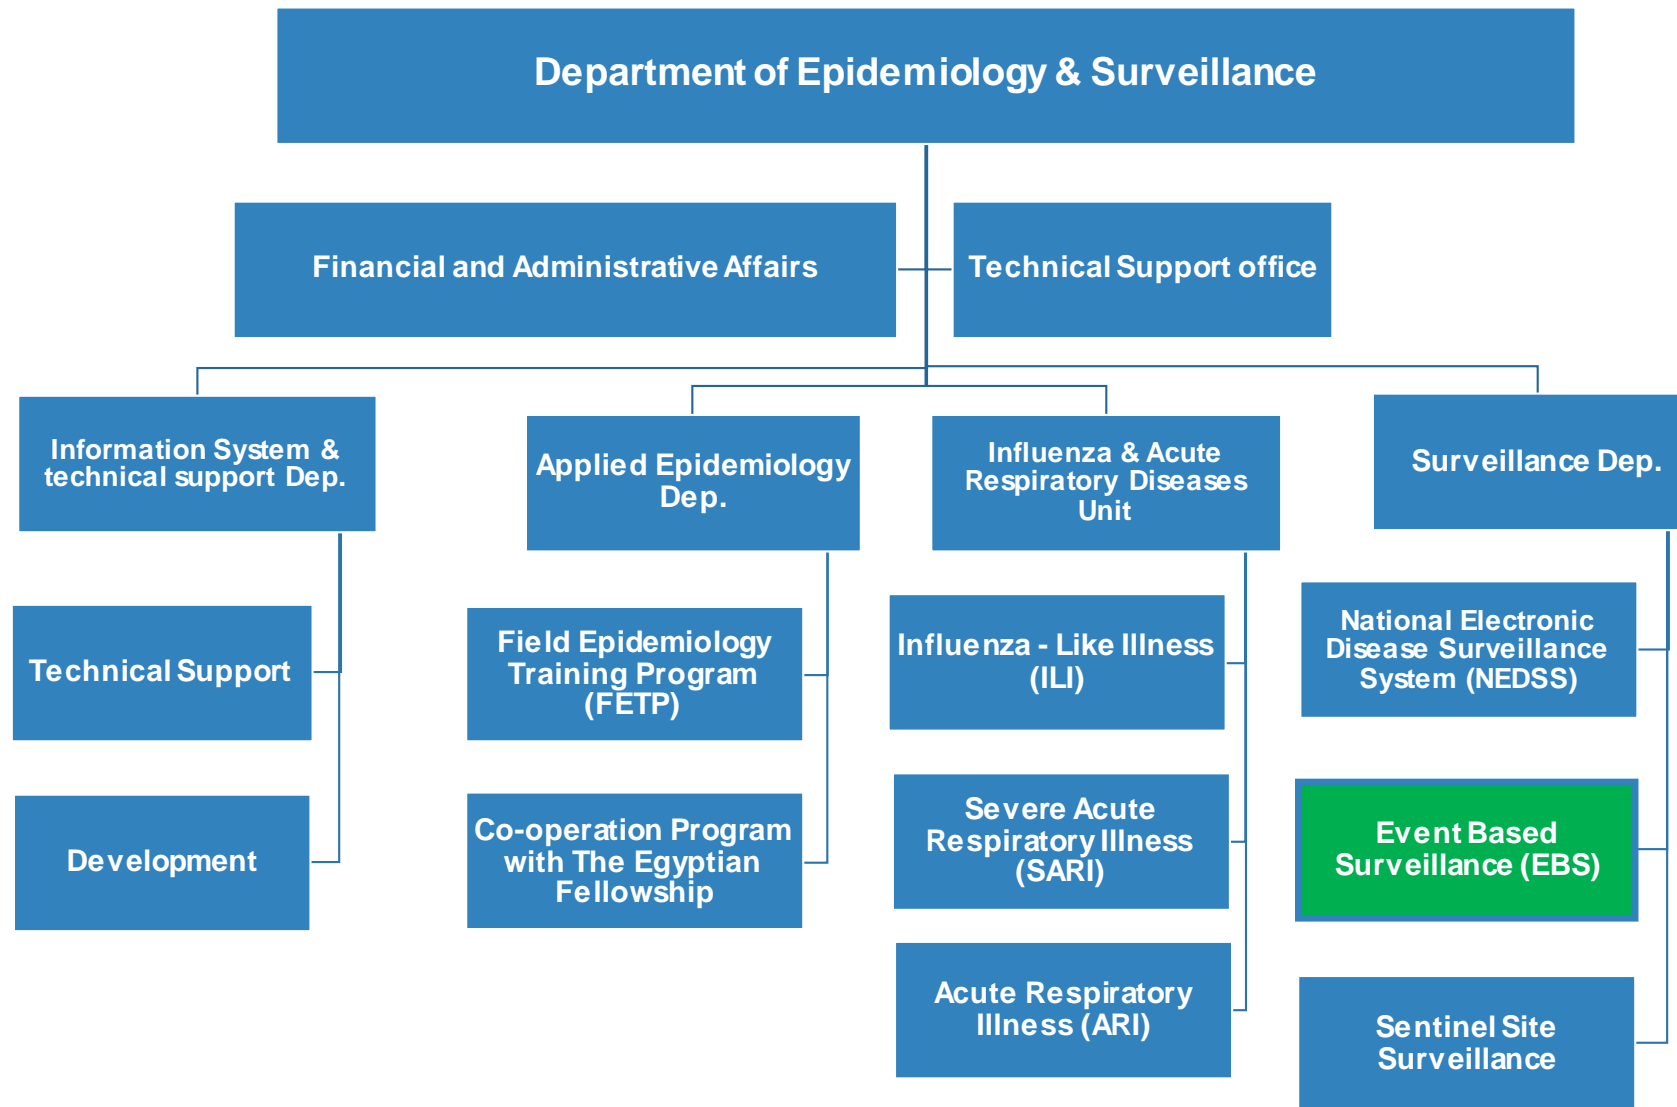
Department of Epidemiology & Surveillance

Financial and Administrative Affairs

Technical Support office

Information System & technical support Dep.

Technical Support

Development

Applied Epidemiology Dep.

Field Epidemiology Training Program (FETP)

Co-operation Program with The Egyptian Fellowship

Influenza & Acute Respiratory Diseases Unit

Influenza - Like Illness (ILI)

Severe Acute Respiratory Illness (SARI)

Acute Respiratory Illness (ARI)

Surveillance Dep.

National Electronic Disease Surveillance System (NEDSS)

Event Based Surveillance (EBS)

Sentinel Site Surveillance